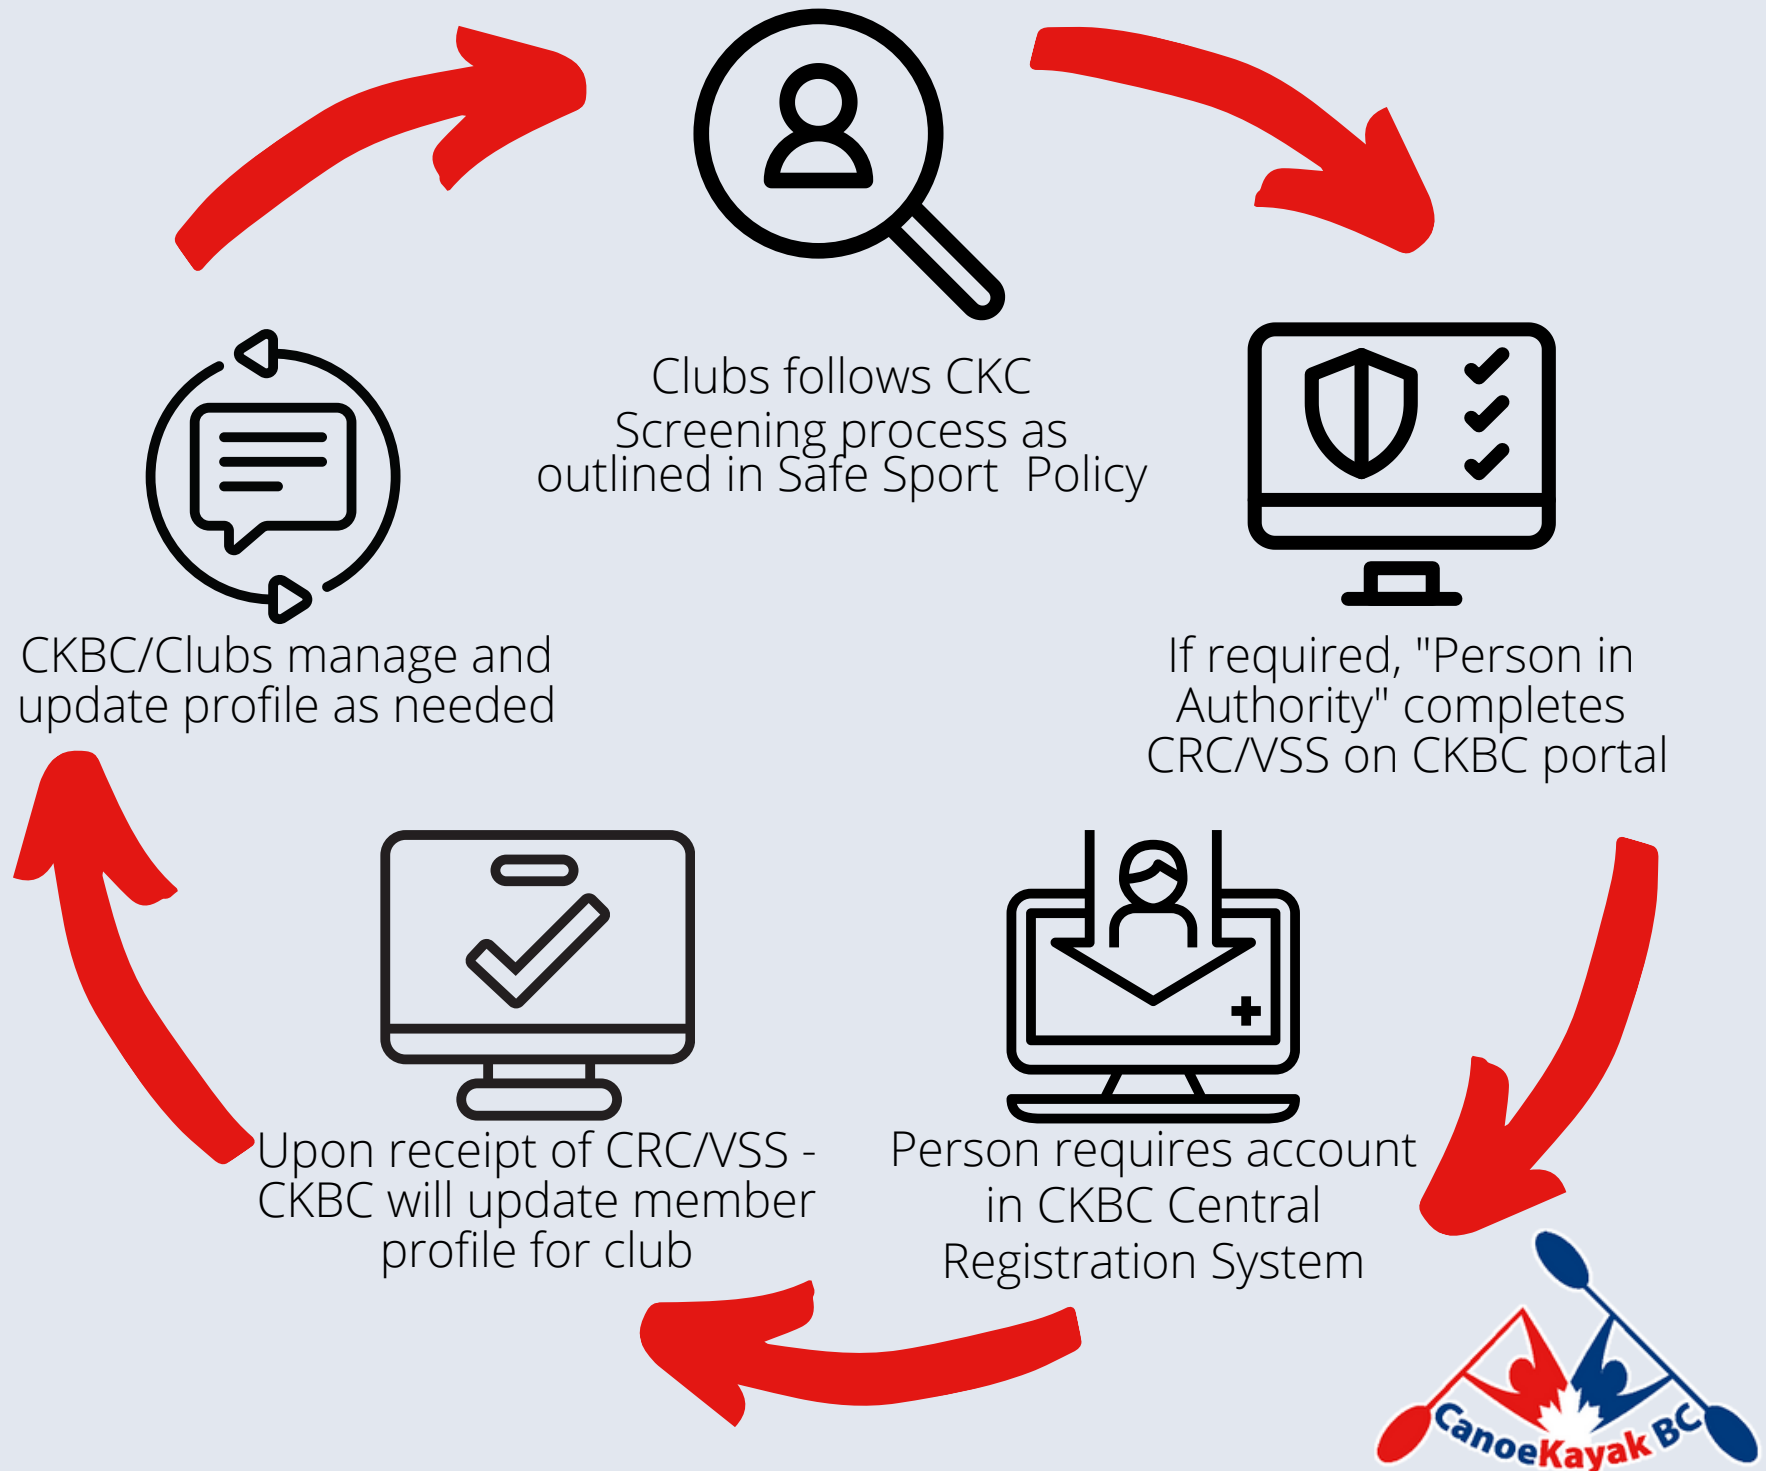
Clubs follows CKC Screening process as outlined in Safe Sport Policy

If required, "Person in Authority" completes CRC/VSS on CKBC portal

Person requires account in CKBC Central Registration System

Upon receipt of CRC/VSS - CKBC will update member profile for club

CKBC/Clubs manage and update profile as needed

CanoeKayak BC